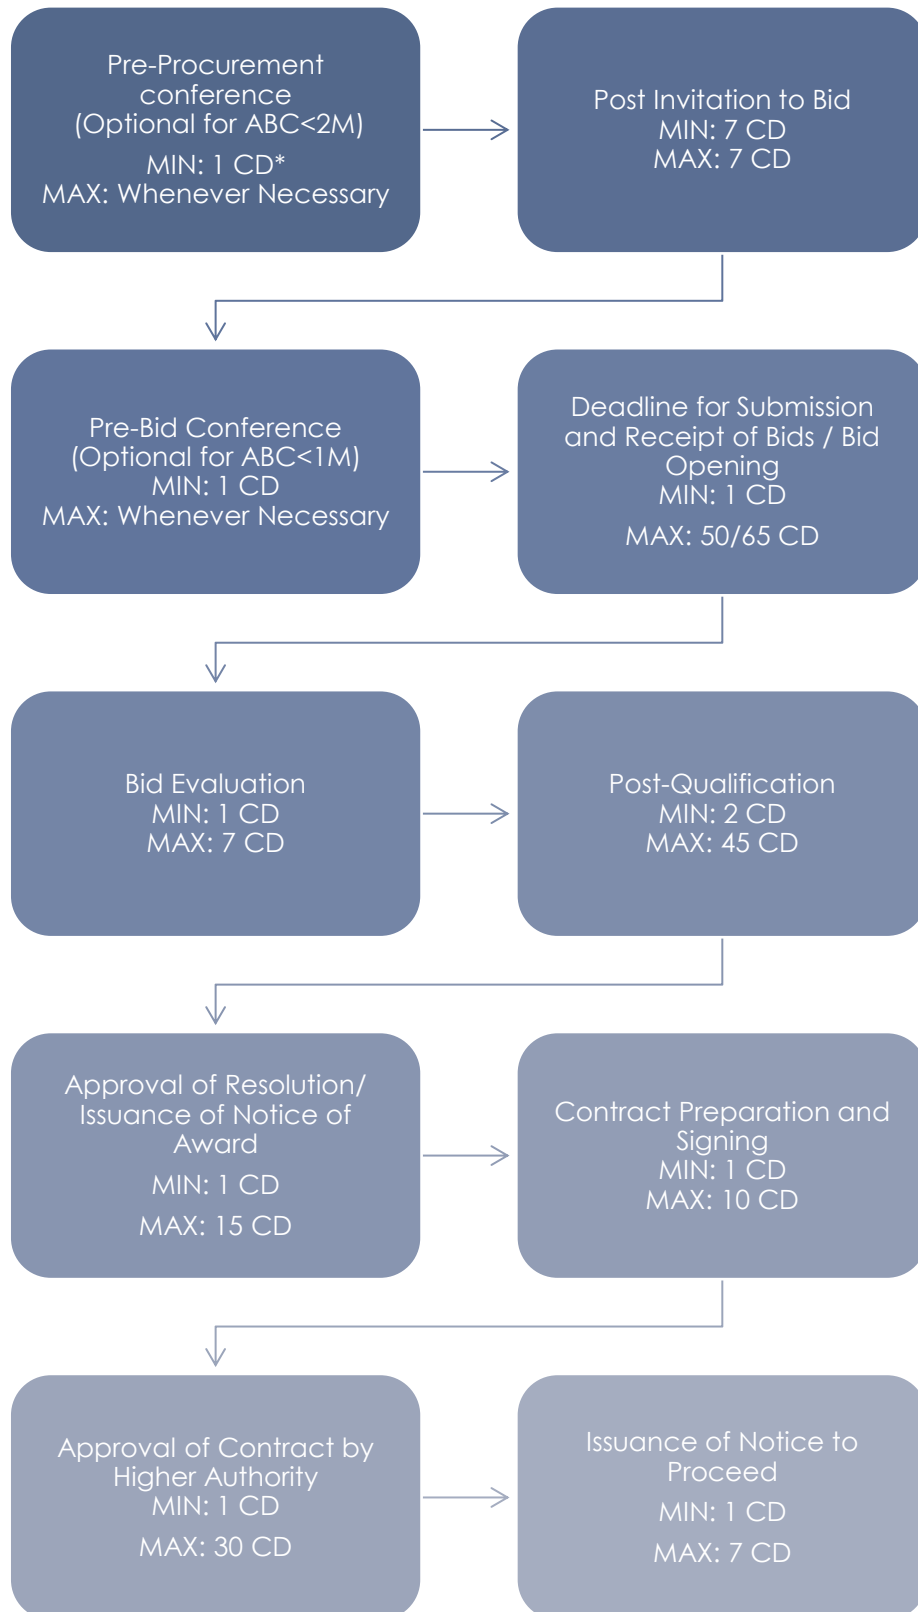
Pre-Procurement conference (Optional for ABC<2M)
MIN: 1 CD*
MAX: Whenever Necessary

Post Invitation to Bid
MIN: 7 CD
MAX: 7 CD

Pre-Bid Conference (Optional for ABC<1M)
MIN: 1 CD
MAX: Whenever Necessary

Deadline for Submission and Receipt of Bids / Bid Opening
MIN: 1 CD
MAX: 50/65 CD

Bid Evaluation
MIN: 1 CD
MAX: 7 CD

Post-Qualification
MIN: 2 CD
MAX: 45 CD

Approval of Resolution/ Issuance of Notice of Award
MIN: 1 CD
MAX: 15 CD

Contract Preparation and Signing
MIN: 1 CD
MAX: 10 CD

Approval of Contract by Higher Authority
MIN: 1 CD
MAX: 30 CD

Issuance of Notice to Proceed
MIN: 1 CD
MAX: 7 CD